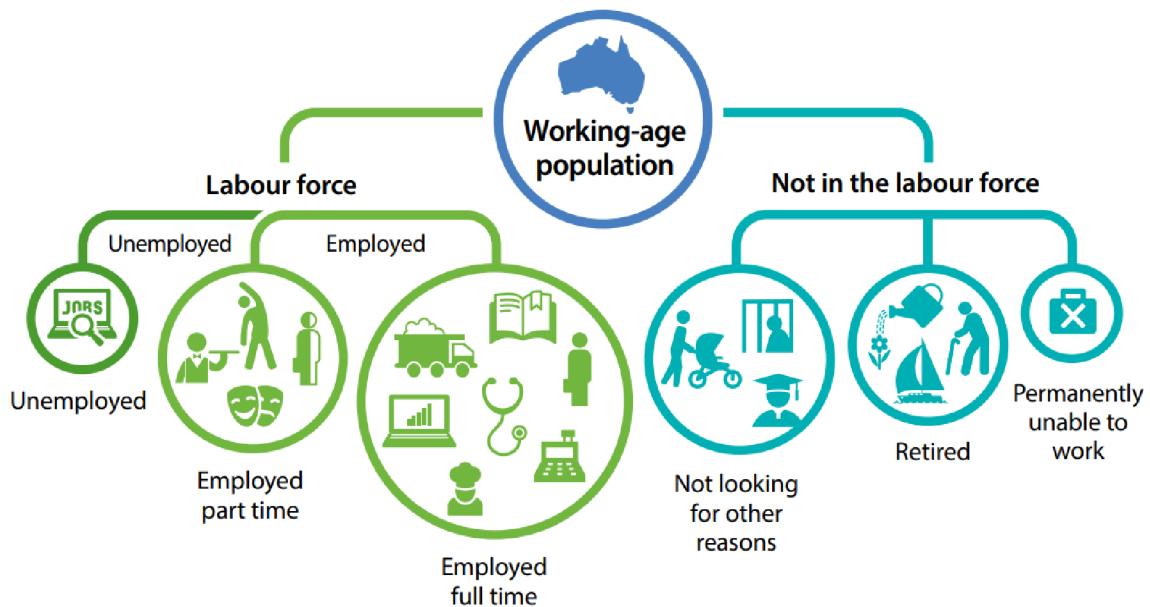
Working-age population

Labour force

Not in the labour force

Unemployed

Employed

JOBS

Unemployed

Employed part time

Employed full time

Not looking for other reasons

Retired

Permanently unable to work